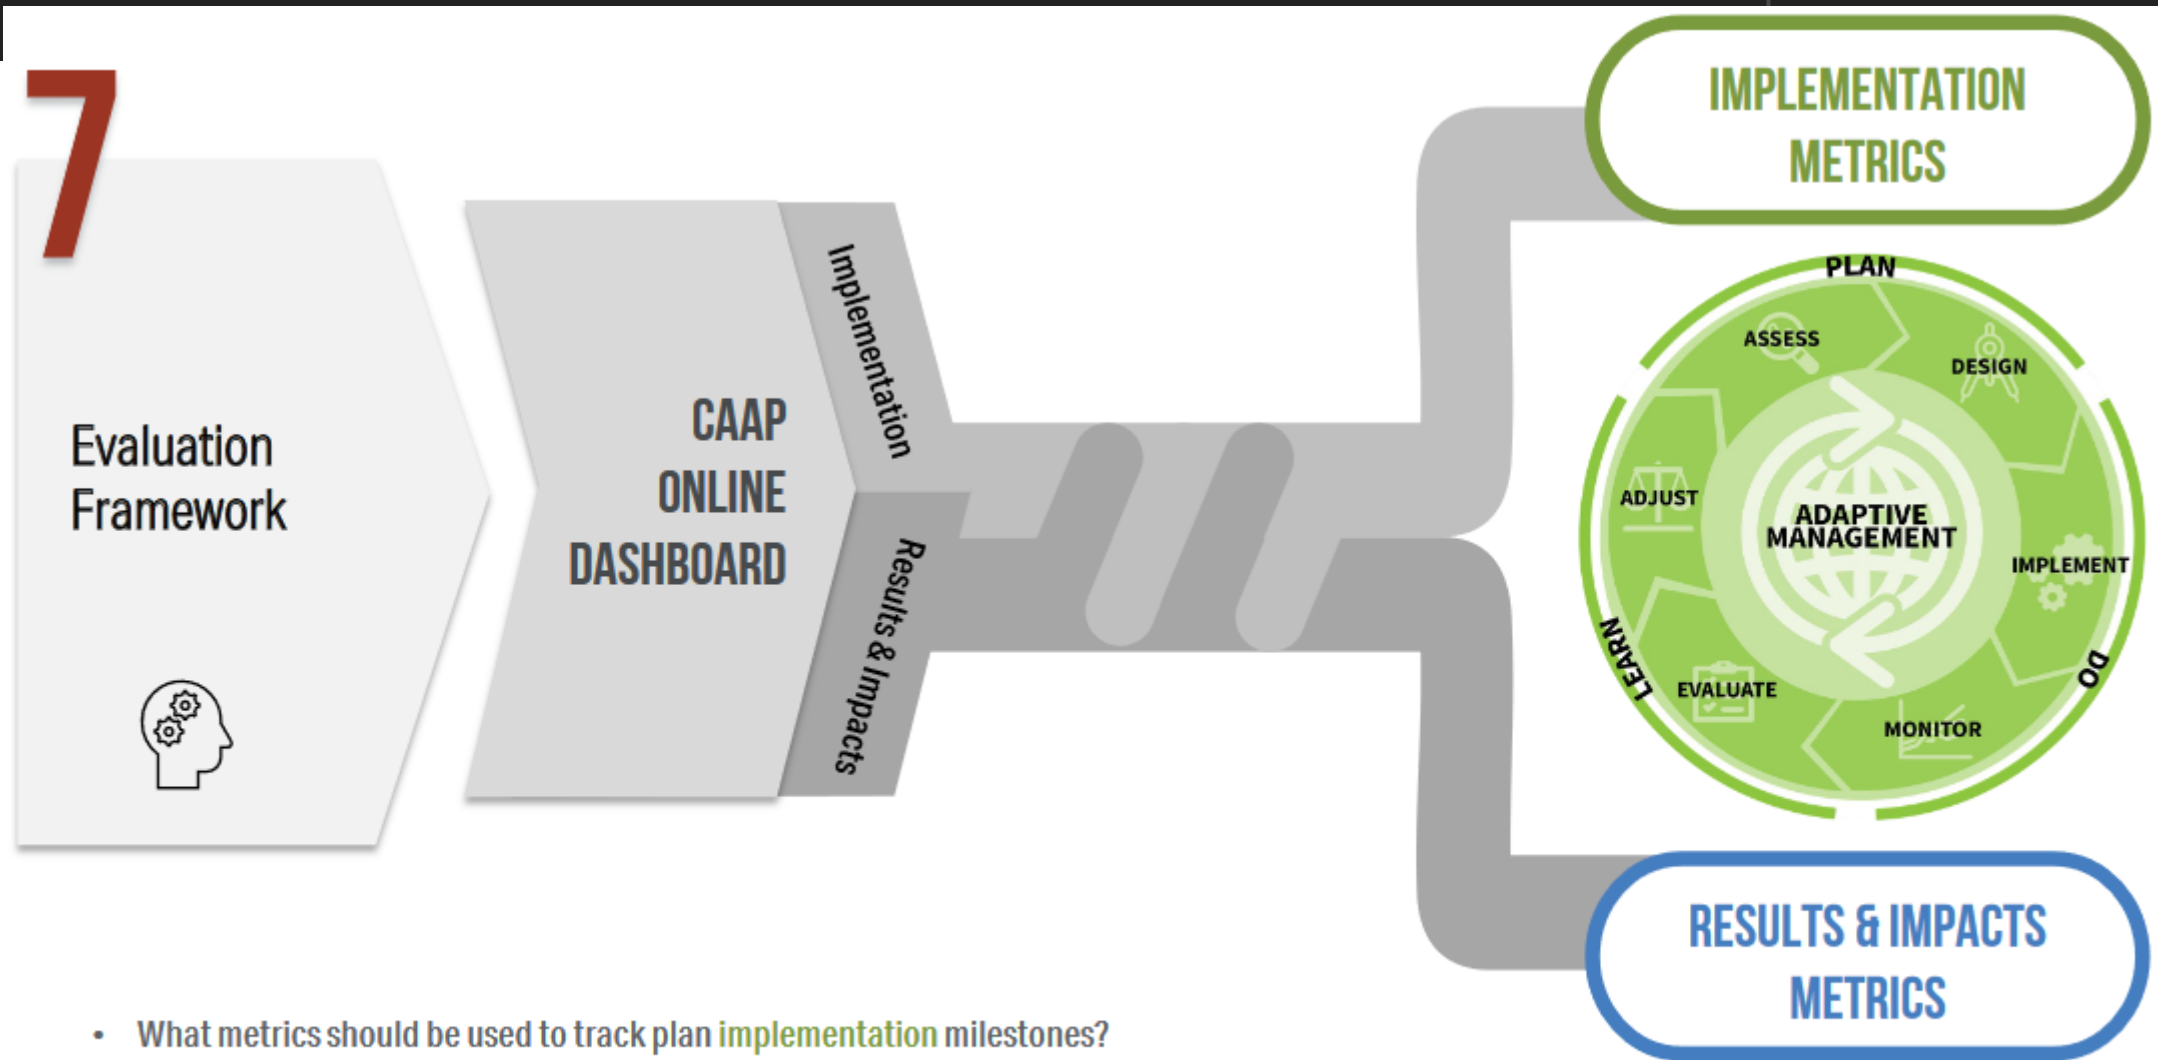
7

Evaluation Framework

CAAP ONLINE DASHBOARD

Implementation

Results & Impacts

IMPLEMENTATION METRICS

PLAN

ASSESS

DESIGN

ADJUST

ADAPTIVE MANAGEMENT

IMPLEMENT

LEARN

EVALUATE

MONITOR

DO

RESULTS & IMPACTS METRICS

• What metrics should be used to track plan implementation milestones?